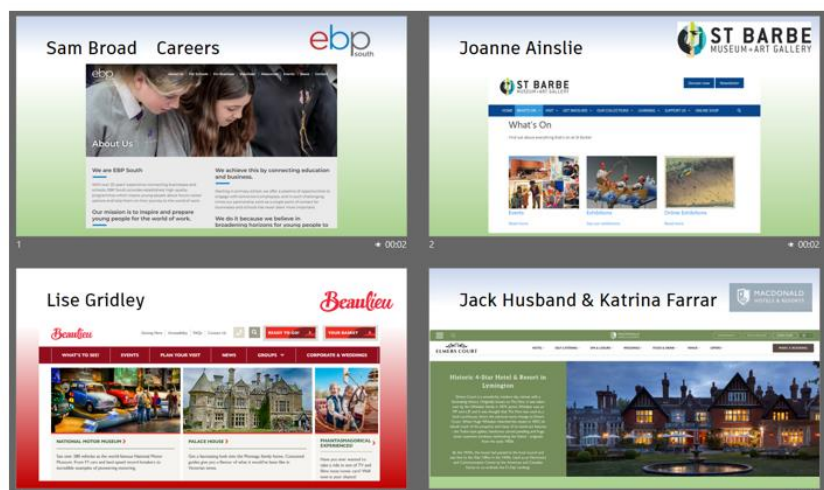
Sam Broad Careers

ebp south

About Us

We are EBP South

We achieve this by connecting education and business.

Our mission is to inspire and prepare young people for the world of work.

We do it because we believe in broadening horizons for young people to

1

00:02

Joanne Ainslie

ST BARBE MUSEUM + ART GALLERY

ST BARBE MUSEUM + ART GALLERY

What's On

Events

Exhibitions

Online Exhibitions

2

00:02

Lise Gridley

Beaulieu

Beaulieu

WHAT'S TO SEE

EVENTS

PLAN YOUR VISIT

NEWS

GROUPS

CORPORATE & WEDDINGS

NATIONAL MOTOR MUSEUM

PALACE HOUSE

Jack Husband & Katrina Farrar

MACDONALD HOTELS & RESORTS

ELMERS COURT

Historic 4-Star Hotel & Resort in Lymington